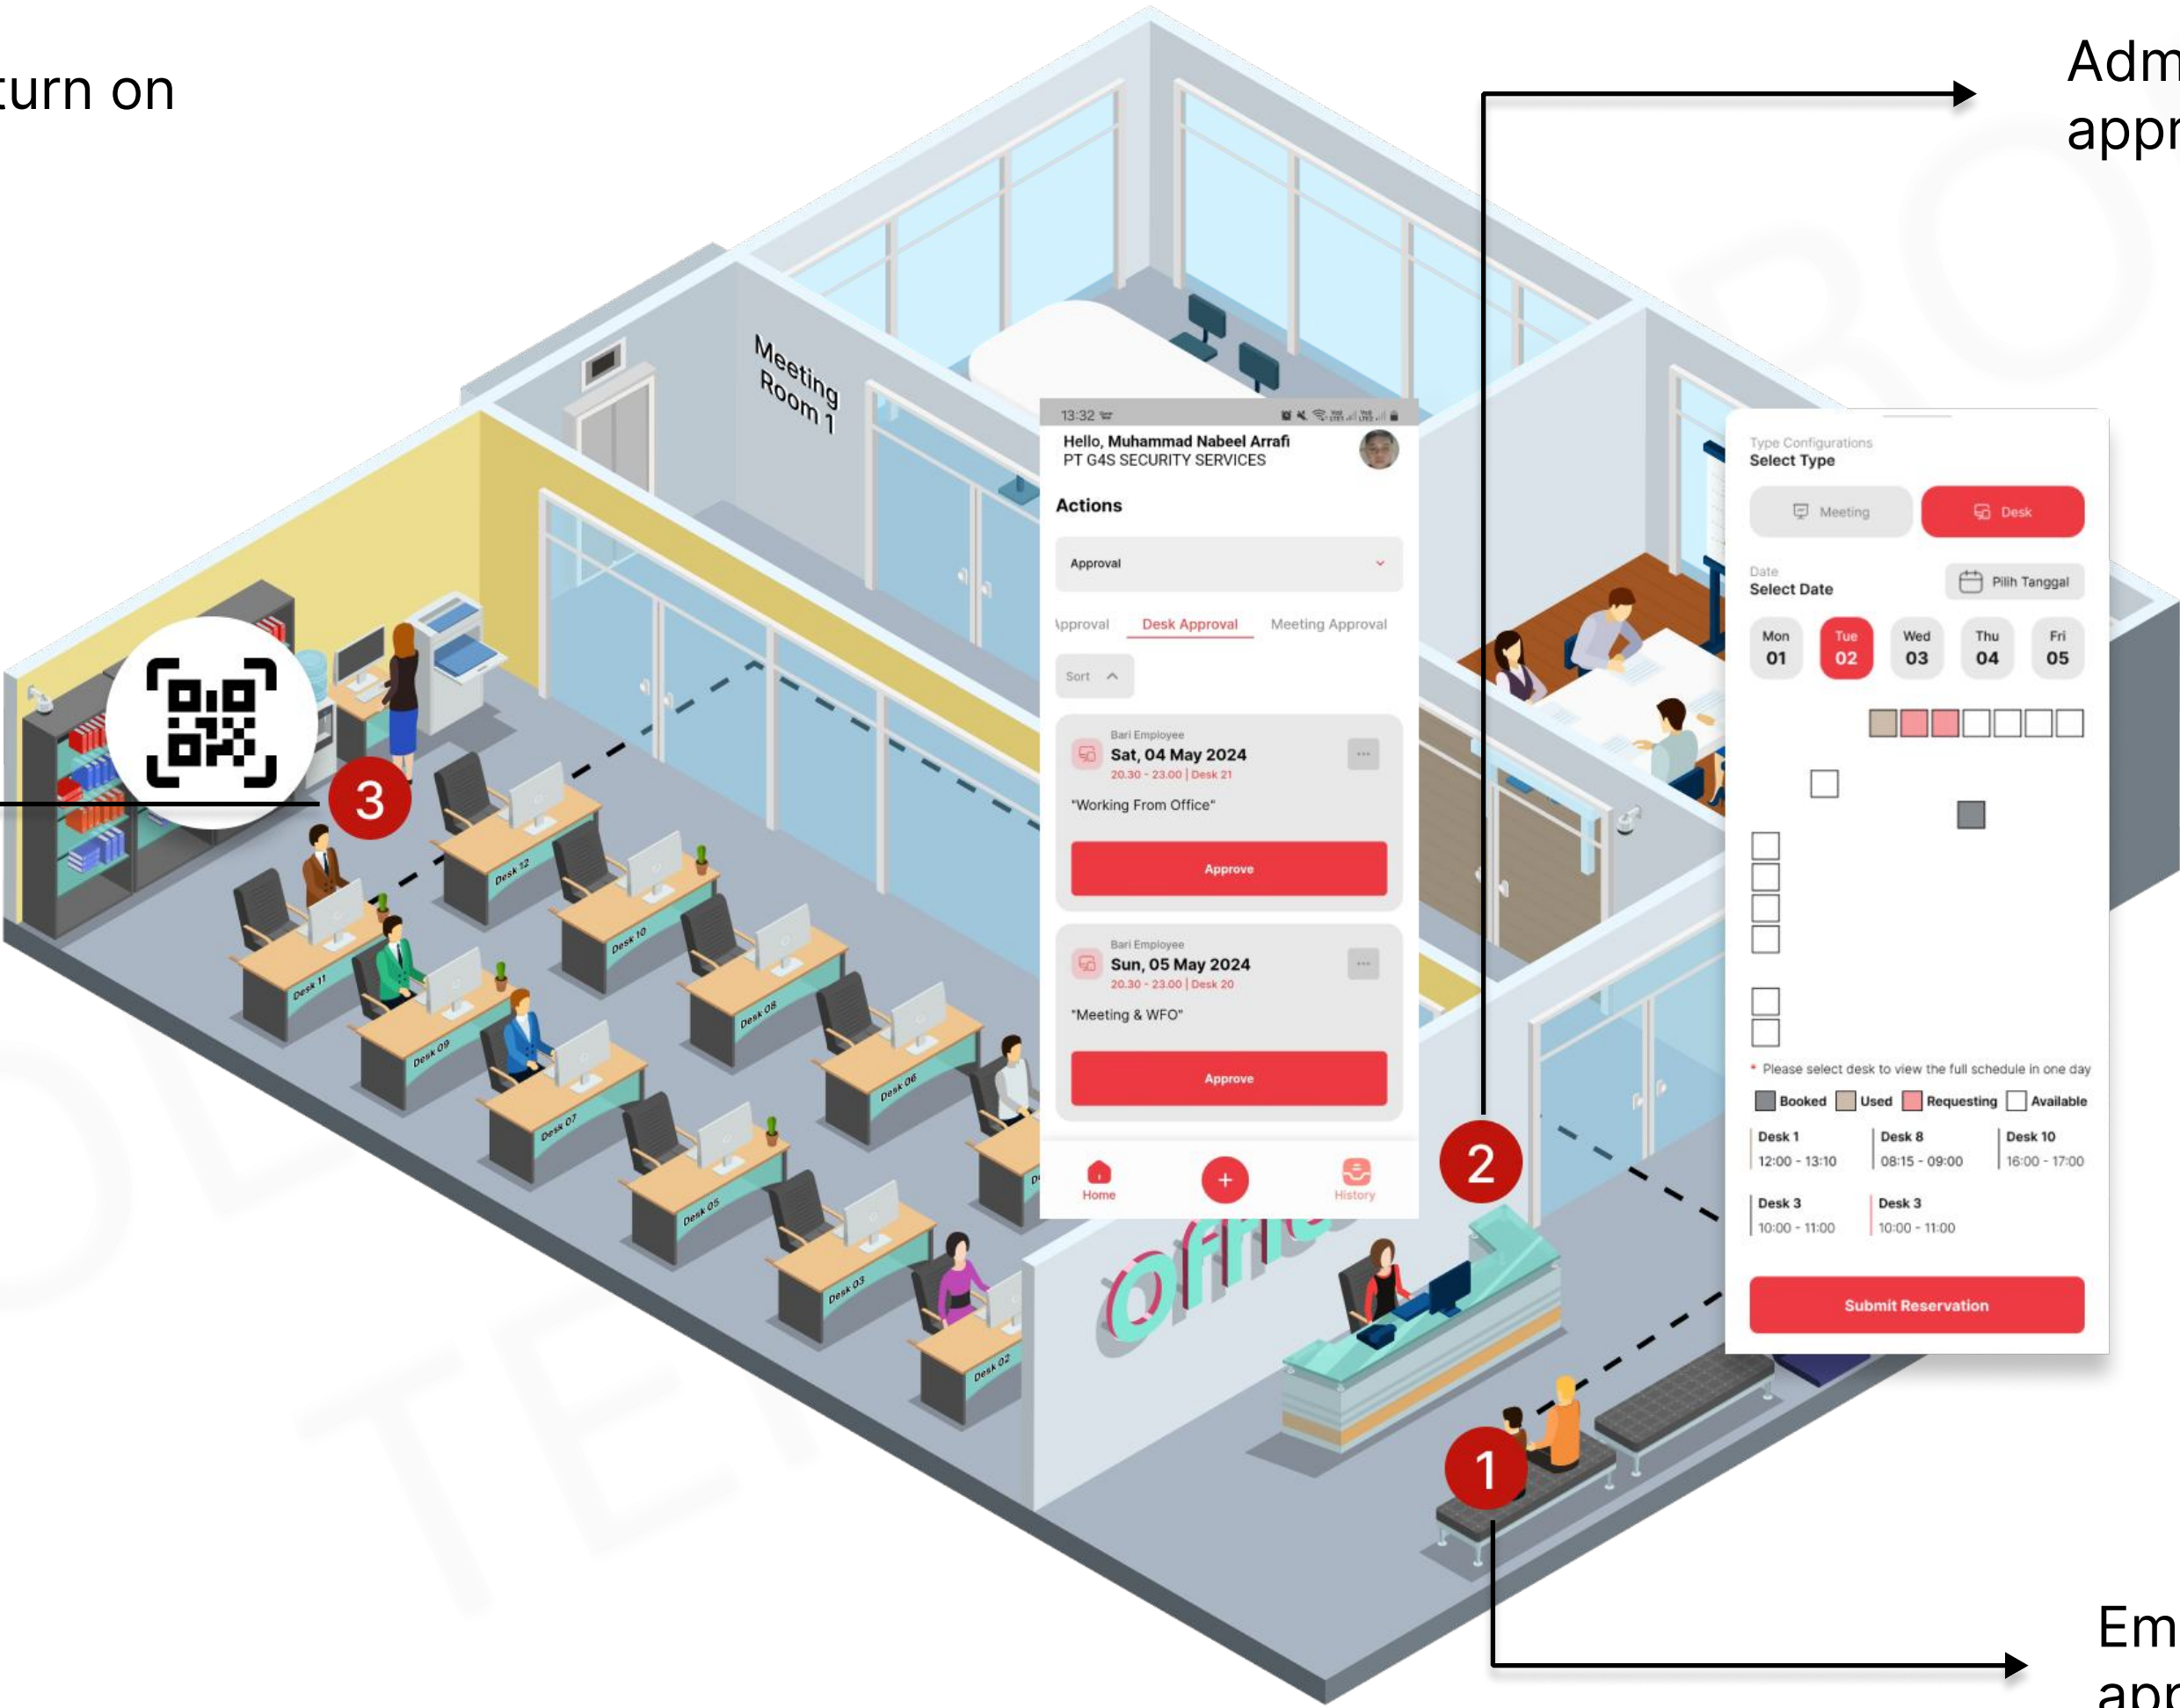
turn on

Adm
appr

Meeting Room 1

13:32

Hello, Muhammad Nabeel Arrafi
PT G4S SECURITY SERVICES

Actions

Approval

Approval Desk Approval Meeting Approval

Sort

Bari Employee
Sat, 04 May 2024
20.30 - 23.00 | Desk 21
"Working From Office"
Approve

Bari Employee
Sun, 05 May 2024
20.30 - 23.00 | Desk 20
"Meeting & WFO"
Approve

Home History

Type Configurations
Select Type
Meeting Desk

Date
Select Date
Pilih Tanggal

| Mon 01 | Tue 02 | Wed 03 | Thu 04 | Fri 05 |

* Please select desk to view the full schedule in one day

Booked Used Requesting Available

Desk 1
12:00 - 13:10
Desk 8
08:15 - 09:00
Desk 10
16:00 - 17:00
Desk 3
10:00 - 11:00
Desk 3
10:00 - 11:00

Submit Reservation

Desk 12 Desk 11 Desk 10 Desk 09 Desk 08 Desk 07 Desk 06 Desk 05 Desk 03 Desk 02

3 2 1

Em
apr